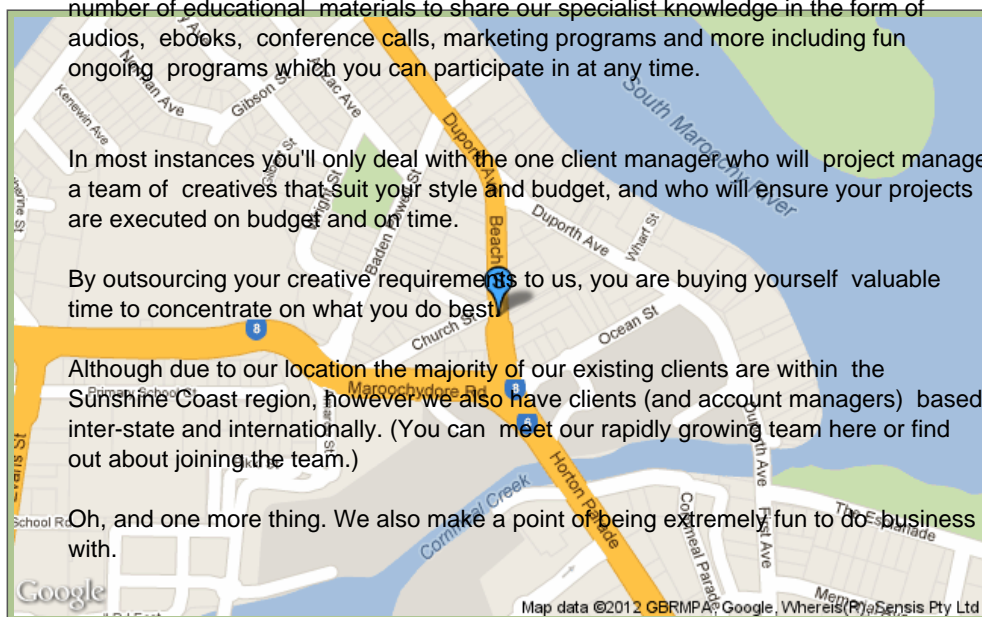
number of educational materials to share our specialist knowledge in the form of audios, ebooks, conference calls, marketing programs and more including fun ongoing programs which you can participate in at any time.

In most instances you'll only deal with the one client manager who will project manage a team of creatives that suit your style and budget, and who will ensure your projects are executed on budget and on time.

By outsourcing your creative requirements to us, you are buying yourself valuable time to concentrate on what you do best.

Although due to our location the majority of our existing clients are within the Sunshine Coast region, however we also have clients (and account managers) based inter-state and internationally. (You can meet our rapidly growing team here or find out about joining the team.)

Oh, and one more thing. We also make a point of being extremely fun to do business with.

Kenewin Ave
Newman Ave
Gibson St
Arac Ave
Duporth Ave
South Maroochy River
Beach Rd
Baden Powell St
Wharf St
Church St
Ocean St
Primary School Rd
Maroochydore Rd
Horton Parade
Cornmeal Creek
Cornmeal Parade
First Ave
Duporth Ave
The Esplanade
School Rd
8
8
8
Google
Map data ©2012 GBRMPA, Google, Whereis(R), Sensis Pty Ltd